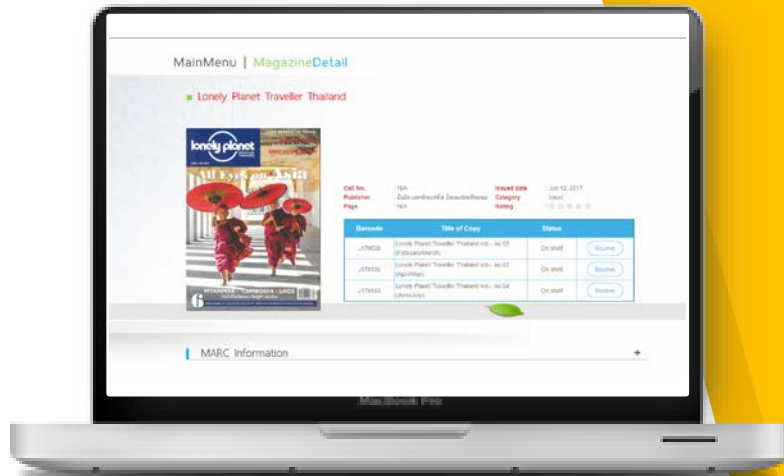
MainMenu | MagazineDetail

Lonely Planet Traveller Thailand

lonely planet

All Eyes on Asia

MYANMAR · CAMBODIA · LAOS

| Call No. | N/A | Issued date | Jun 12, 2017 |
|---|---|---|---|
| Publisher | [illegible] | Category | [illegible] |
| Page | N/A | Rating | |

| Barcode | Title of Copy | Status | |
|---|---|---|---|
| J17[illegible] | Lonely Planet Traveller Thailand vol.. no.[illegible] ([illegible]) | On shelf | Reserve |
| J17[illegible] | Lonely Planet Traveller Thailand vol.. no.33 (April/May) | On shelf | Reserve |
| J17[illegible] | Lonely Planet Traveller Thailand vol.. no.34 (June/July) | On shelf | Reserve |

MARC Information +

MacBook Pro